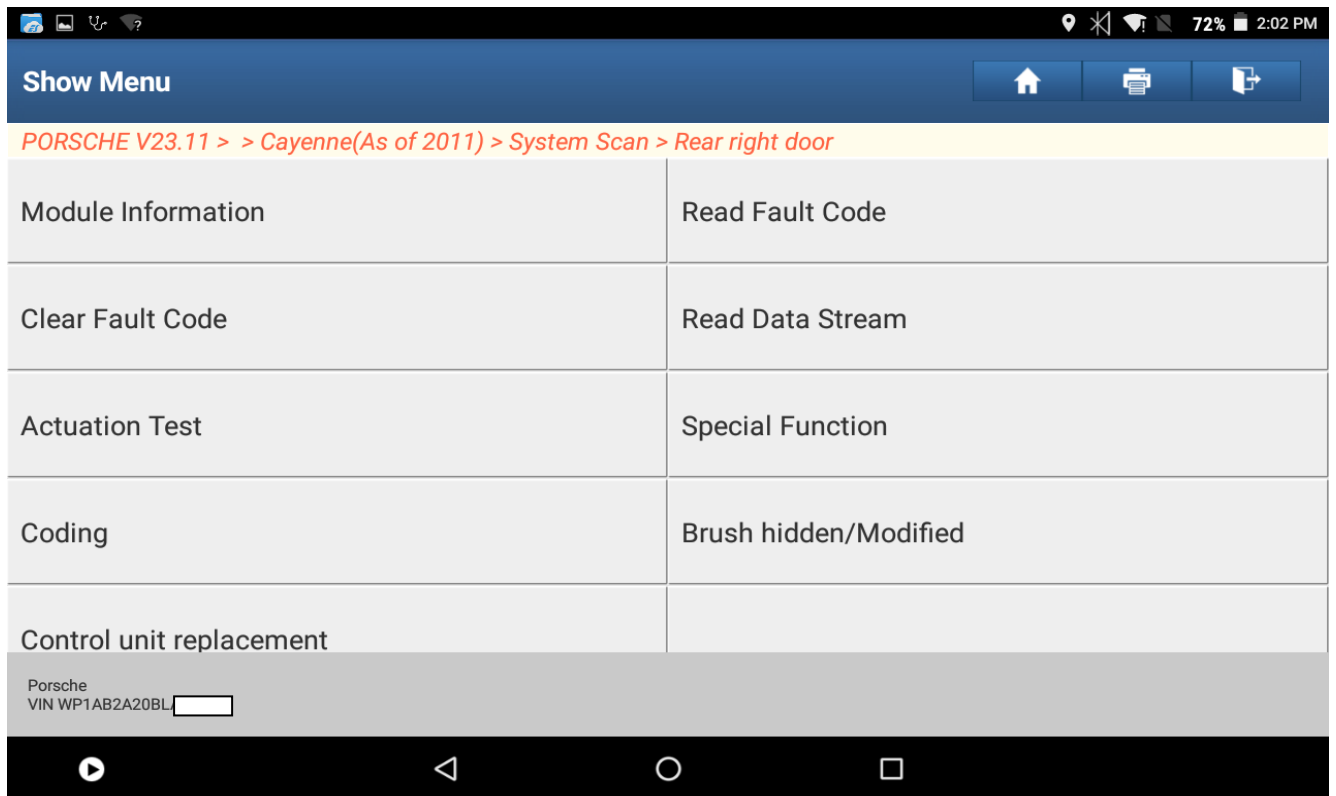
72% 2:02 PM

Show Menu

PORSCHE V23.11 > > Cayenne(As of 2011) > System Scan > Rear right door

| | |
|---|---|
| Module Information | Read Fault Code |
| Clear Fault Code | Read Data Stream |
| Actuation Test | Special Function |
| Coding | Brush hidden/Modified |
| Control unit replacement | |

Porsche
VIN WP1AB2A20BL/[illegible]